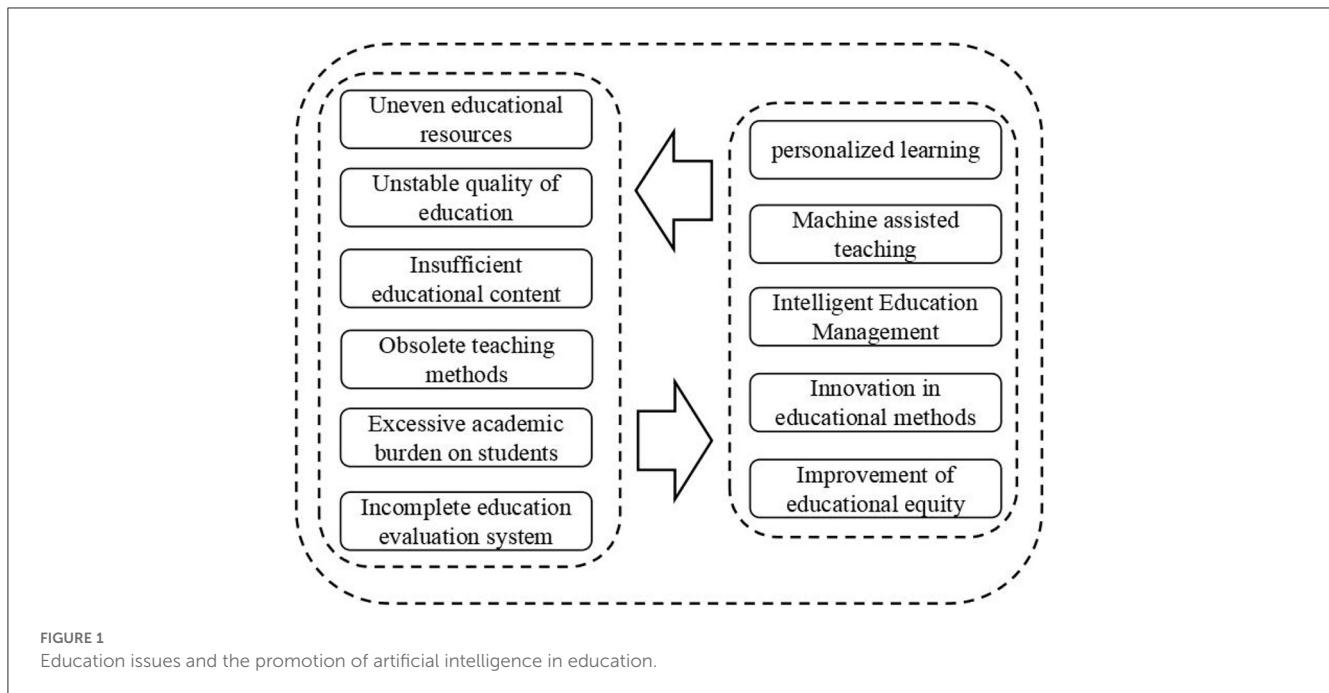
Uneven educational resources

Unstable quality of education

Insufficient educational content

Obsolete teaching methods

Excessive academic burden on students

Incomplete education evaluation system

personalized learning

Machine assisted teaching

Intelligent Education Management

Innovation in educational methods

Improvement of educational equity

FIGURE 1
Education issues and the promotion of artificial intelligence in education.